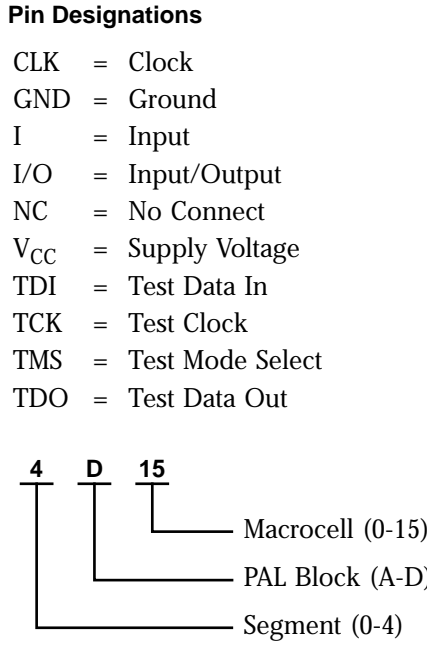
**Pin Designations**

CLK = Clock
GND = Ground
I = Input
I/O = Input/Output
NC = No Connect
$V_{CC}$ = Supply Voltage
TDI = Test Data In
TCK = Test Clock
TMS = Test Mode Select
TDO = Test Data Out

4 D 15

Macrocell (0-15)
PAL Block (A-D)
Segment (0-4)